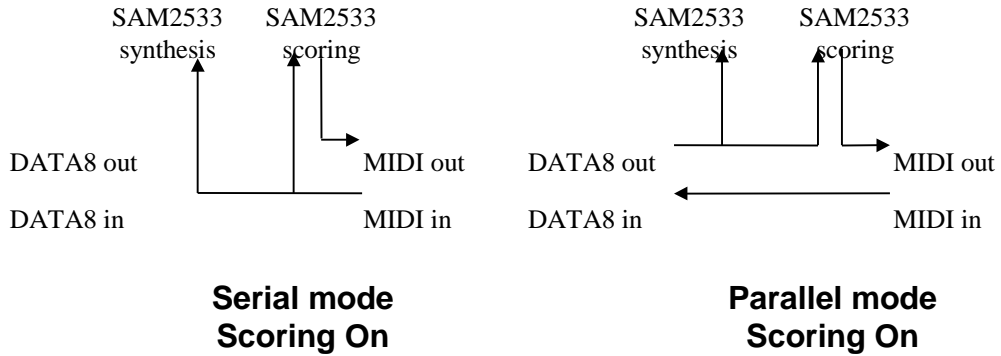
SAM2533 synthesis

SAM2533 scoring

DATA8 out

MIDI out

DATA8 in

MIDI in

**Serial mode Scoring On**

SAM2533 synthesis

SAM2533 scoring

DATA8 out

MIDI out

DATA8 in

MIDI in

**Parallel mode Scoring On**